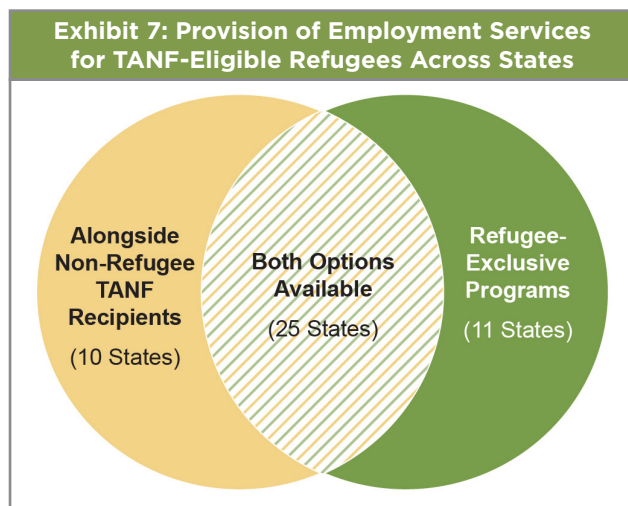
Exhibit 7: Provision of Employment Services for TANF-Eligible Refugees Across States

Alongside Non-Refugee TANF Recipients

(10 States)

Both Options Available

(25 States)

Refugee-Exclusive Programs

(11 States)